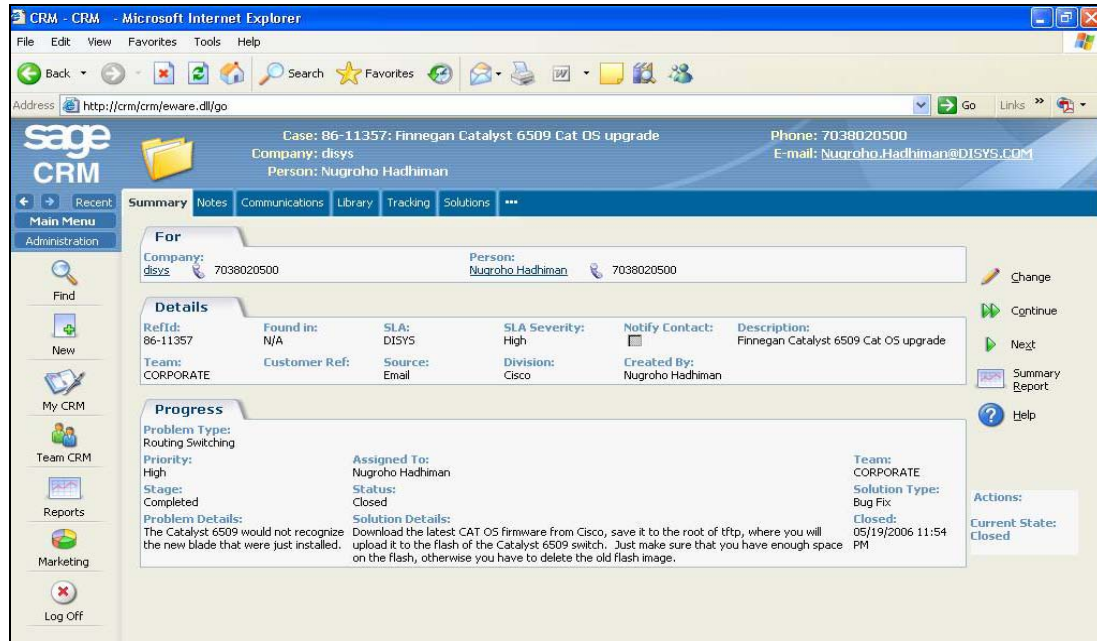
CRM - CRM - Microsoft Internet Explorer

File Edit View Favorites Tools Help

Back Search Favorites

Address http://crm/crm/eware.dll/go Go Links »

sage CRM

Case: 86-11357: Finnegan Catalyst 6509 Cat OS upgrade
Company: disys
Person: Nugroho Hadhiman

Phone: 7038020500
E-mail: Nugroho.Hadhiman@DISYS.COM

Recent
Main Menu
Administration

Summary Notes Communications Library Tracking Solutions ...

Find
New
My CRM
Team CRM
Reports
Marketing
Log Off

For

Company:
disys 7038020500

Person:
Nugroho Hadhiman 7038020500

Details

| RefId: | Found in: | SLA: | SLA Severity: | Notify Contact: | Description: |
|---|---|---|---|---|---|
| 86-11357 | N/A | DISYS | High | | Finnegan Catalyst 6509 Cat OS upgrade |
| Team: | Customer Ref: | Source: | Division: | Created By: | |
| CORPORATE | | Email | Cisco | Nugroho Hadhiman | |

Progress

Problem Type:
Routing Switching

| Priority: | Assigned To: | Team: |
|---|---|---|
| High | Nugroho Hadhiman | CORPORATE |
| Stage: | Status: | Solution Type: |
| Completed | Closed | Bug Fix |
| Problem Details: | Solution Details: | Closed: |
| The Catalyst 6509 would not recognize the new blade that were just installed. | Download the latest CAT OS firmware from Cisco, save it to the root of tftp, where you will upload it to the flash of the Catalyst 6509 switch. Just make sure that you have enough space on the flash, otherwise you have to delete the old flash image. | 05/19/2006 11:54 PM |

Change
Continue
Next
Summary Report
Help

Actions:
Current State:
Closed